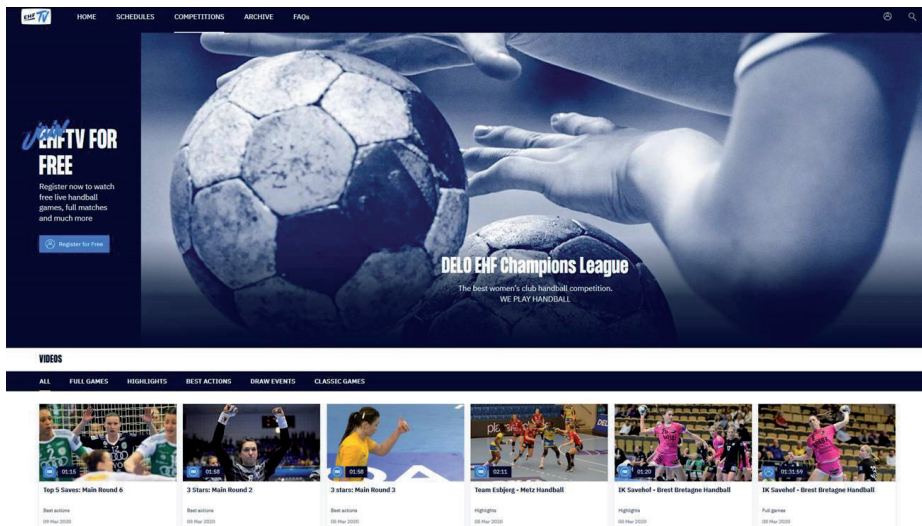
EHF TV

HOME SCHEDULES COMPETITIONS ARCHIVE FAQs

Join EHFTV FOR FREE

Register now to watch free live handball games, full matches and much more

Register for Free

DELO EHF Champions League

The best women's club handball competition.
WE PLAY HANDBALL

VIDEOS

ALL FULL GAMES HIGHLIGHTS BEST ACTIONS DRAW EVENTS CLASSIC GAMES

01:15
Top 5 Saves: Main Round 6
Best actions
09 Mar 2020

01:58
3 Stars: Main Round 2
Best actions
09 Mar 2020

01:58
3 stars: Main Round 3
Best actions
09 Mar 2020

02:11
Team Esbjerg - Metz Handball
Highlights
08 Mar 2020

01:20
IK Savehof - Brest Bretagne Handball
Highlights
08 Mar 2020

01:31:59
IK Savehof - Brest Bretagne Handball
Full games
08 Mar 2020